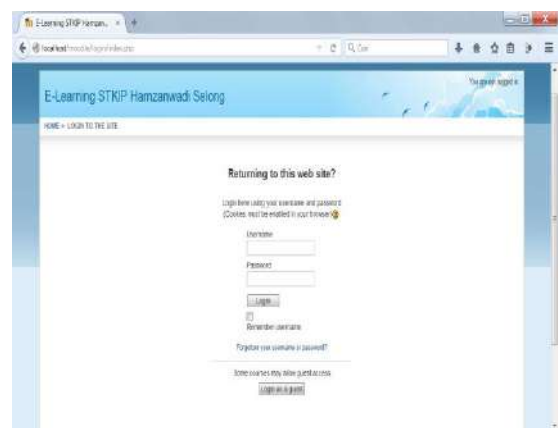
E-Learning STKIP Hamzan... ×

localhost/moodle/login/index.php

Cari

E-Learning STKIP Hamzanwadi Selong

You are not logged in.

HOME » LOGIN TO THE SITE

Returning to this web site?

Login here using your username and password
(Cookies must be enabled in your browser)

Username

Password

Login

Remember username

Forgotten your username or password?

Some courses may allow guest access

Login as a guest